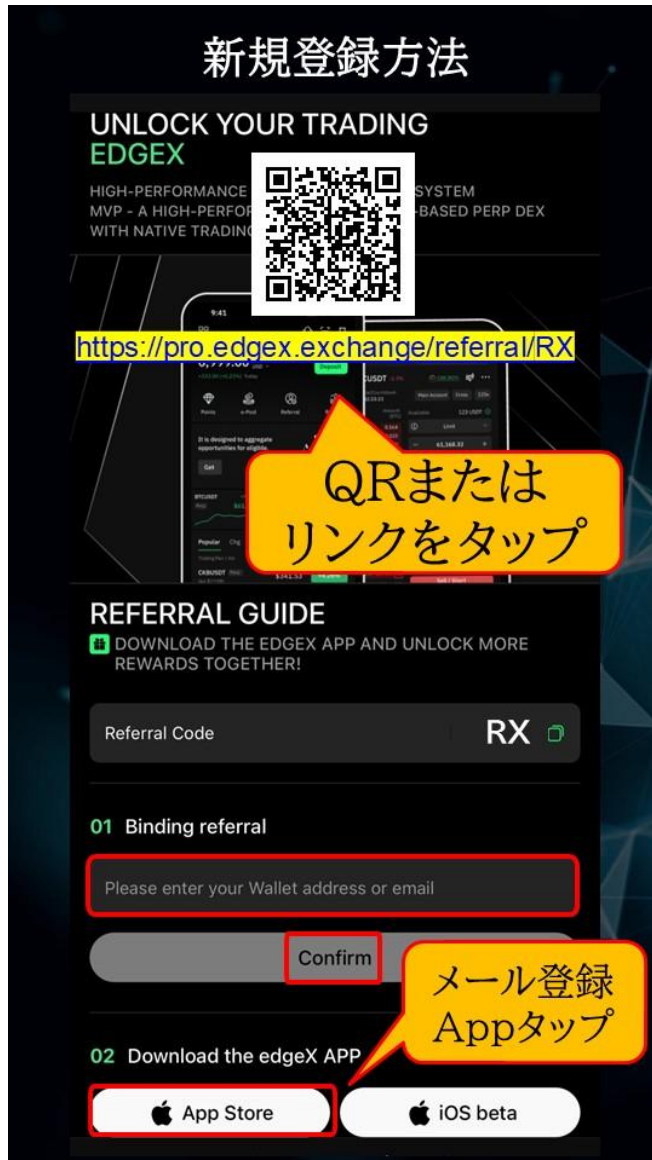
新規登録方法

UNLOCK YOUR TRADING
EDGEX

HIGH-PERFORMANCE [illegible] SYSTEM
MVP - A HIGH-PERFO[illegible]-BASED PERP DEX
WITH NATIVE TRADING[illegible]

https://pro.edgex.exchange/referral/RX

QRまたは
リンクをタップ

REFERRAL GUIDE
DOWNLOAD THE EDGEX APP AND UNLOCK MORE REWARDS TOGETHER!

Referral Code
RX

01 Binding referral

Please enter your Wallet address or email

Confirm

メール登録
Appタップ

02 Download the edgeX APP

App Store
iOS beta